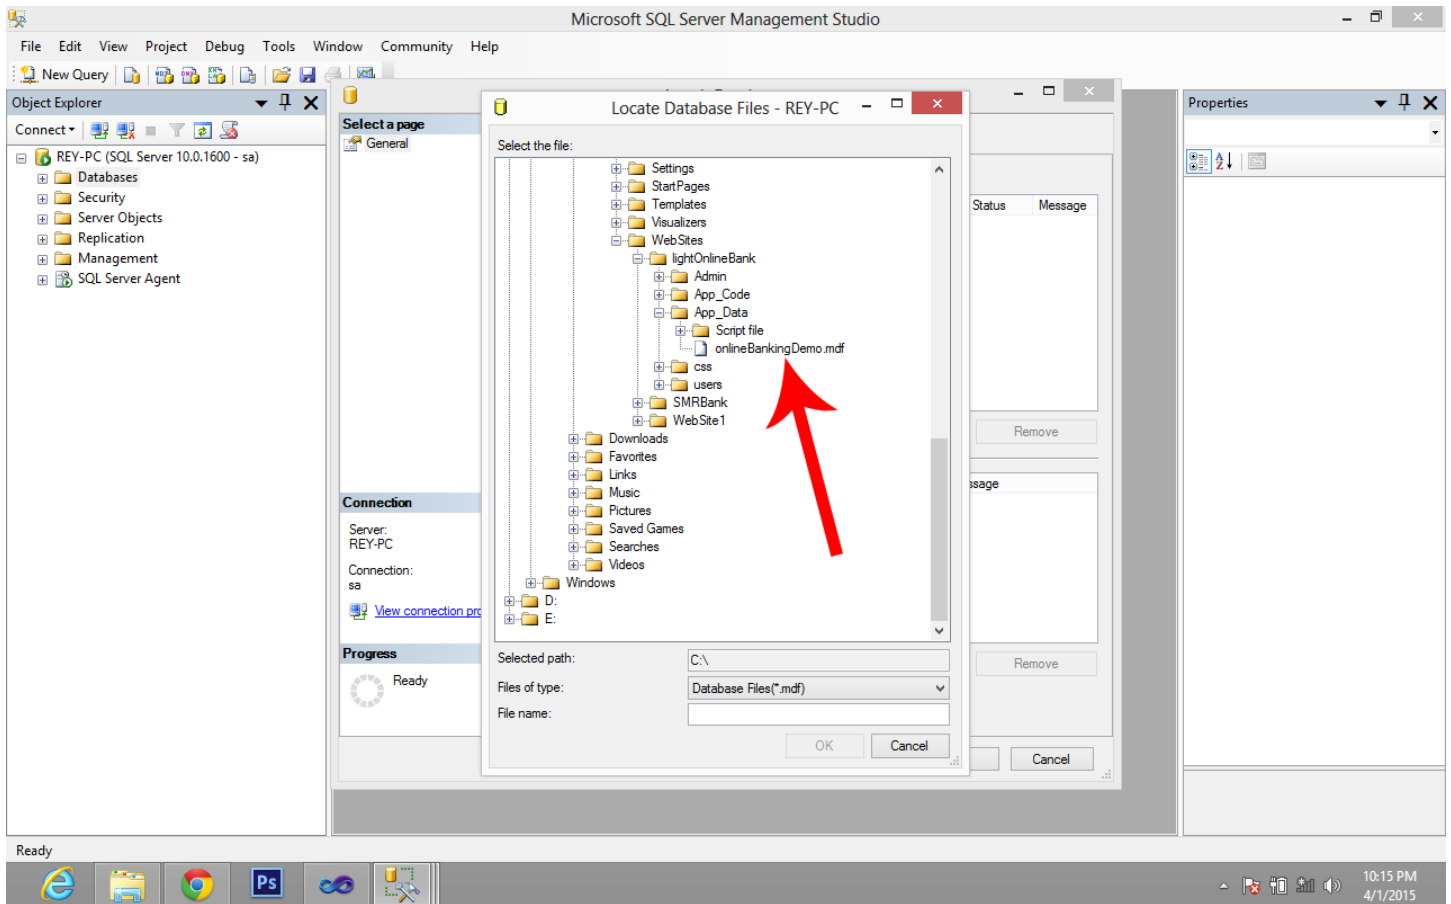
Microsoft SQL Server Management Studio

File Edit View Project Debug Tools Window Community Help

New Query

Object Explorer

Connect

REY-PC (SQL Server 10.0.1600 - sa)
Databases
Security
Server Objects
Replication
Management
SQL Server Agent

Select a page
General

Connection

Server:
REY-PC

Connection:
sa

View connection pr

Progress

Ready

Locate Database Files - REY-PC

Select the file:

Settings
StartPages
Templates
Visualizers
WebSites
lightOnlineBank
Admin
App_Code
App_Data
Script file
onlineBankingDemo.mdf
css
users
SMRBank
WebSite1
Downloads
Favorites
Links
Music
Pictures
Saved Games
Searches
Videos
Windows
D:
E:

Selected path: C:\
Files of type: Database Files(*.mdf)
File name:

OK Cancel

Status Message

Remove

ssage

Remove

Cancel

Properties

Ready

10:15 PM
4/1/2015